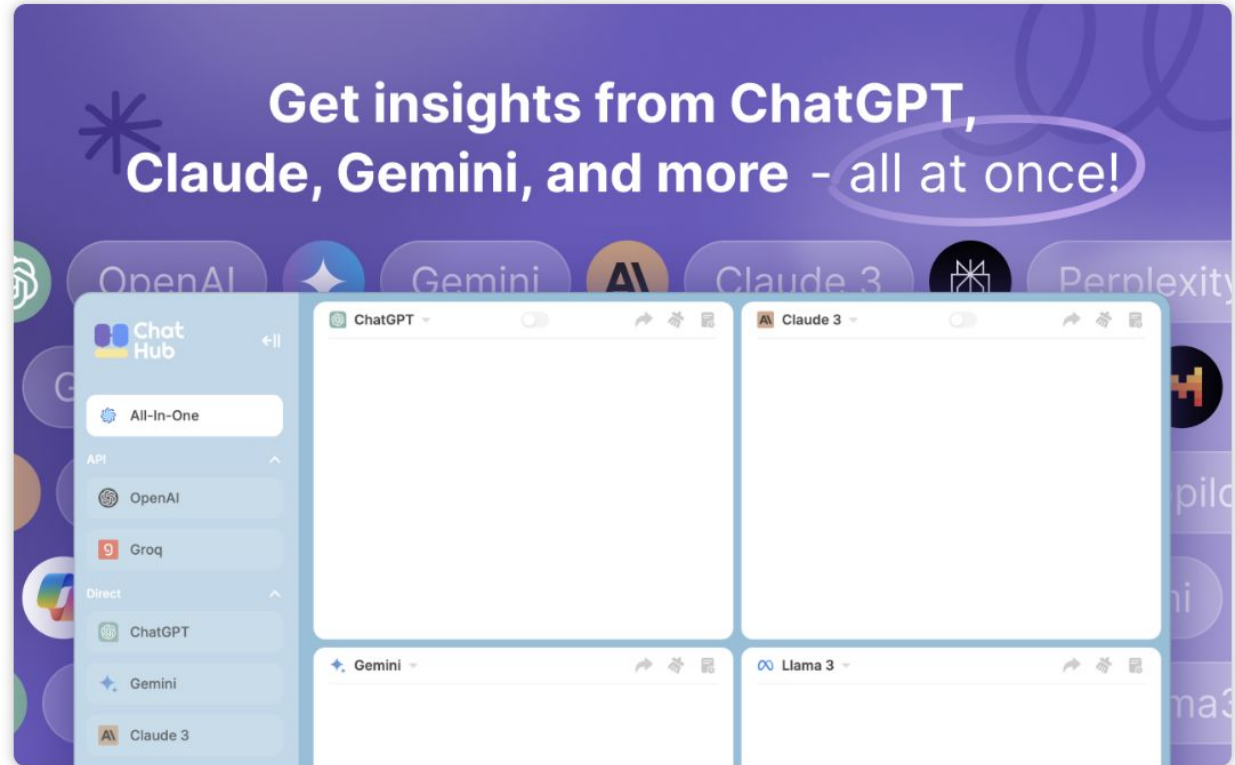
Get insights from ChatGPT, Claude, Gemini, and more - all at once!

OpenAI Gemini Claude 3 Perplexity

Chat Hub

All-In-One

API

OpenAI

Groq

Direct

ChatGPT

Gemini

Claude 3

ChatGPT

Claude 3

Gemini

Llama 3